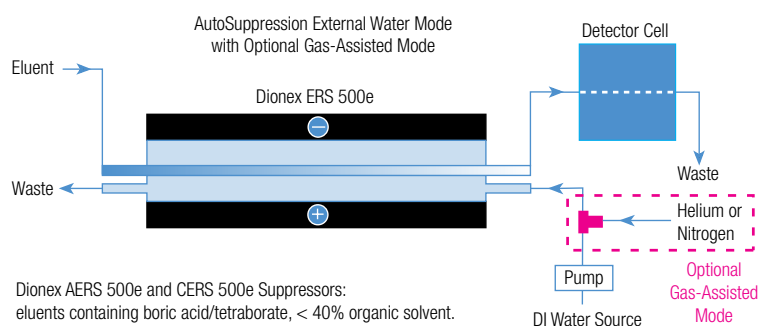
AutoSuppression External Water Mode with Optional Gas-Assisted Mode

Detector Cell

Eluent

Dionex ERS 500e

−

Waste

Waste

+

Helium or Nitrogen

Pump

Optional Gas-Assisted Mode

Dionex AERS 500e and CERS 500e Suppressors: eluents containing boric acid/tetraborate, < 40% organic solvent.

DI Water Source